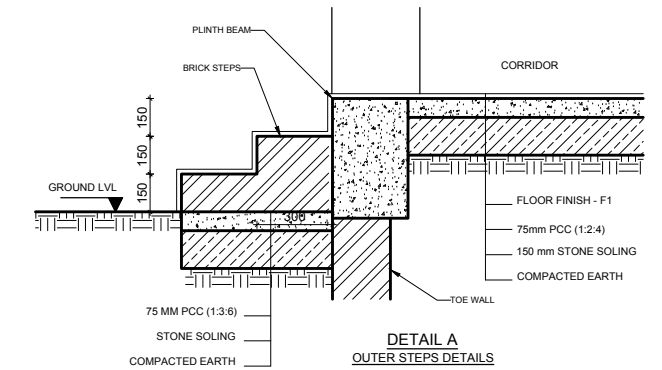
PLINTH BEAM

BRICK STEPS

CORRIDOR

150

150

150

GROUND LVL

300

FLOOR FINISH - F1

75mm PCC (1:2:4)

150 mm STONE SOLING

COMPACTED EARTH

TOE WALL

75 MM PCC (1:3:6)

STONE SOLING

COMPACTED EARTH

DETAIL A
OUTER STEPS DETAILS